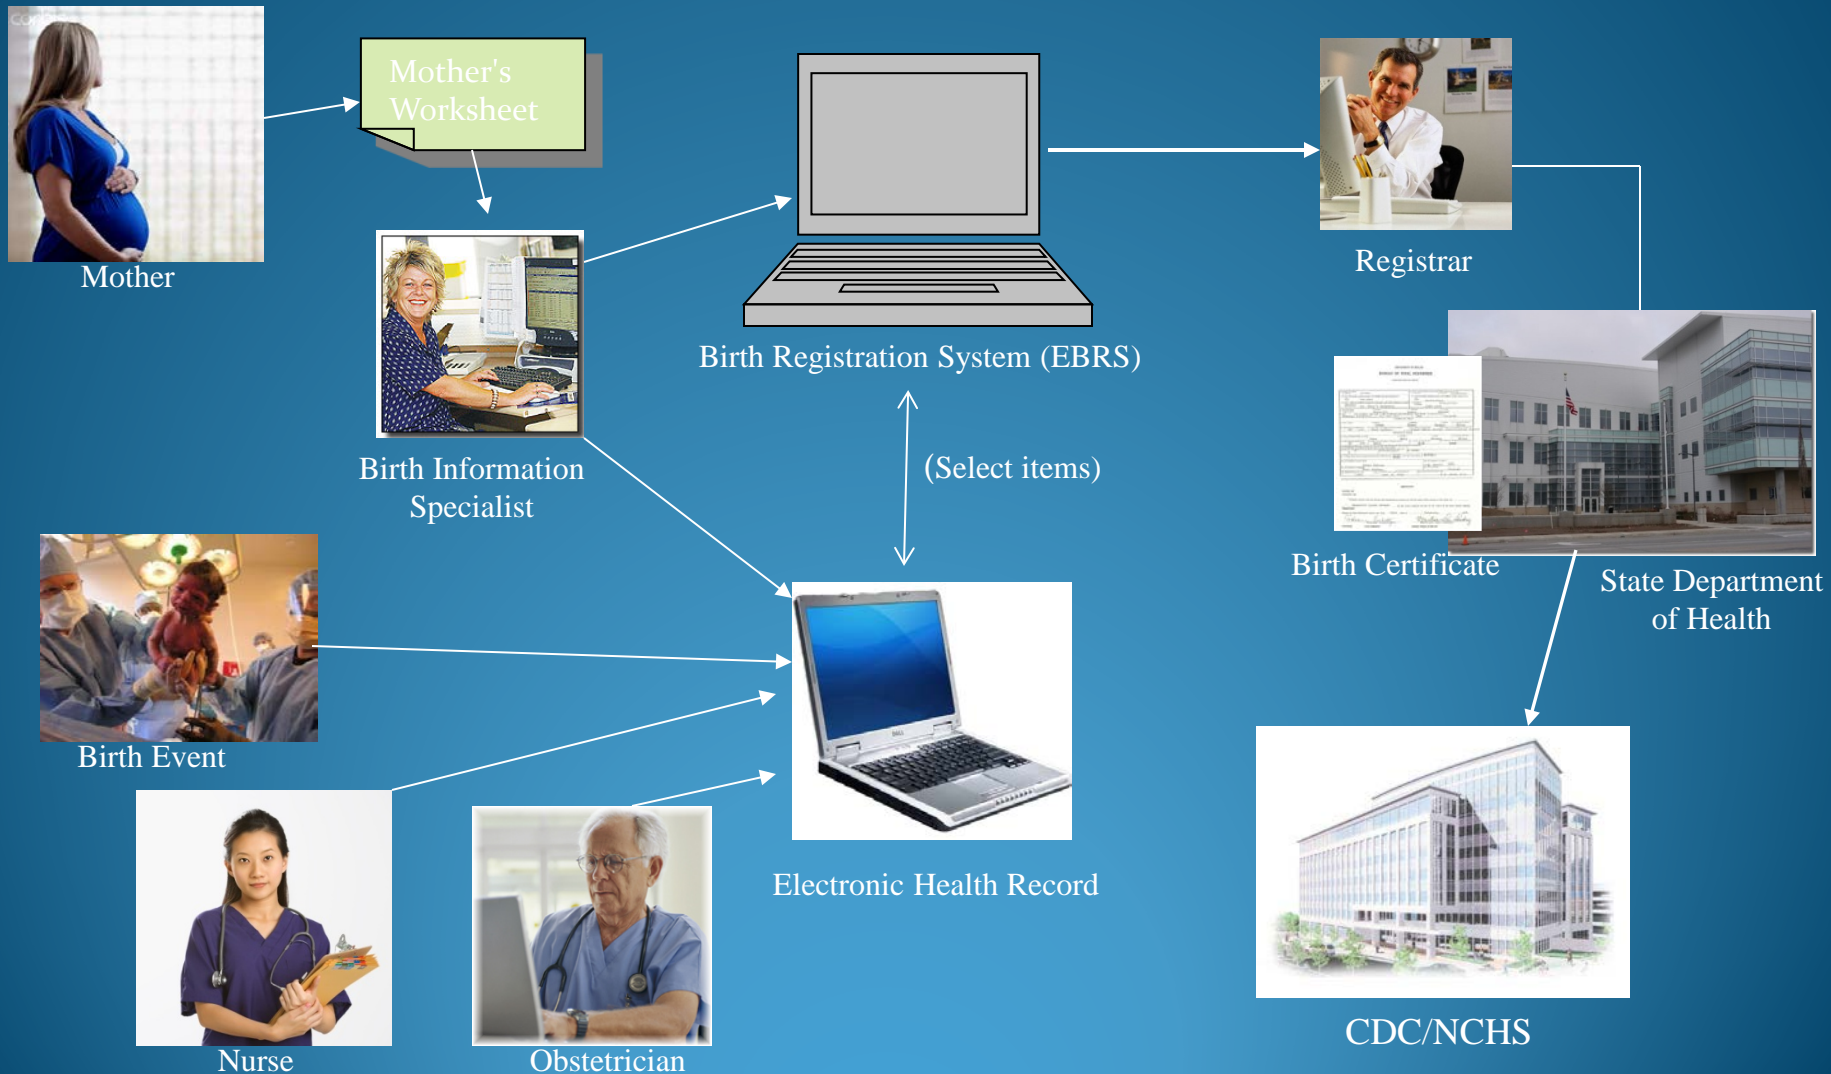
Mother

Mother's Worksheet

Birth Information Specialist

Birth Registration System (EBRS)

(Select items)

Registrar

Birth Certificate

State Department of Health

Birth Event

Electronic Health Record

Nurse

Obstetrician

CDC/NCHS